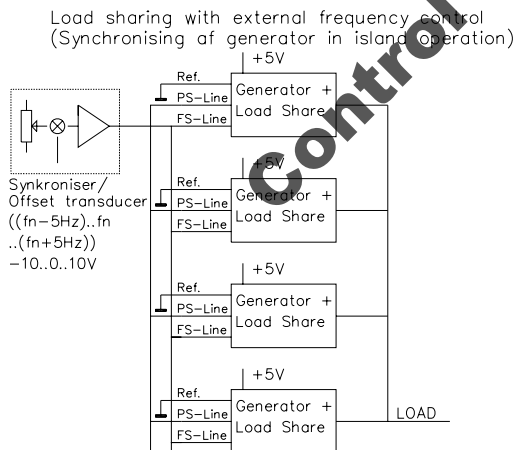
Load sharing with external frequency control
(Synchronising af generator in island operation)

Control

Synkroniser/
Offset transducer
((fn−5Hz)..fn
..(fn+5Hz))
−10..0..10V

+5V
Ref.
PS-Line
FS-Line
Generator +
Load Share

+5V
Ref.
PS-Line
FS-Line
Generator +
Load Share

+5V
Ref.
PS-Line
FS-Line
Generator +
Load Share

+5V
Ref.
PS-Line
FS-Line
Generator +
Load Share

LOAD